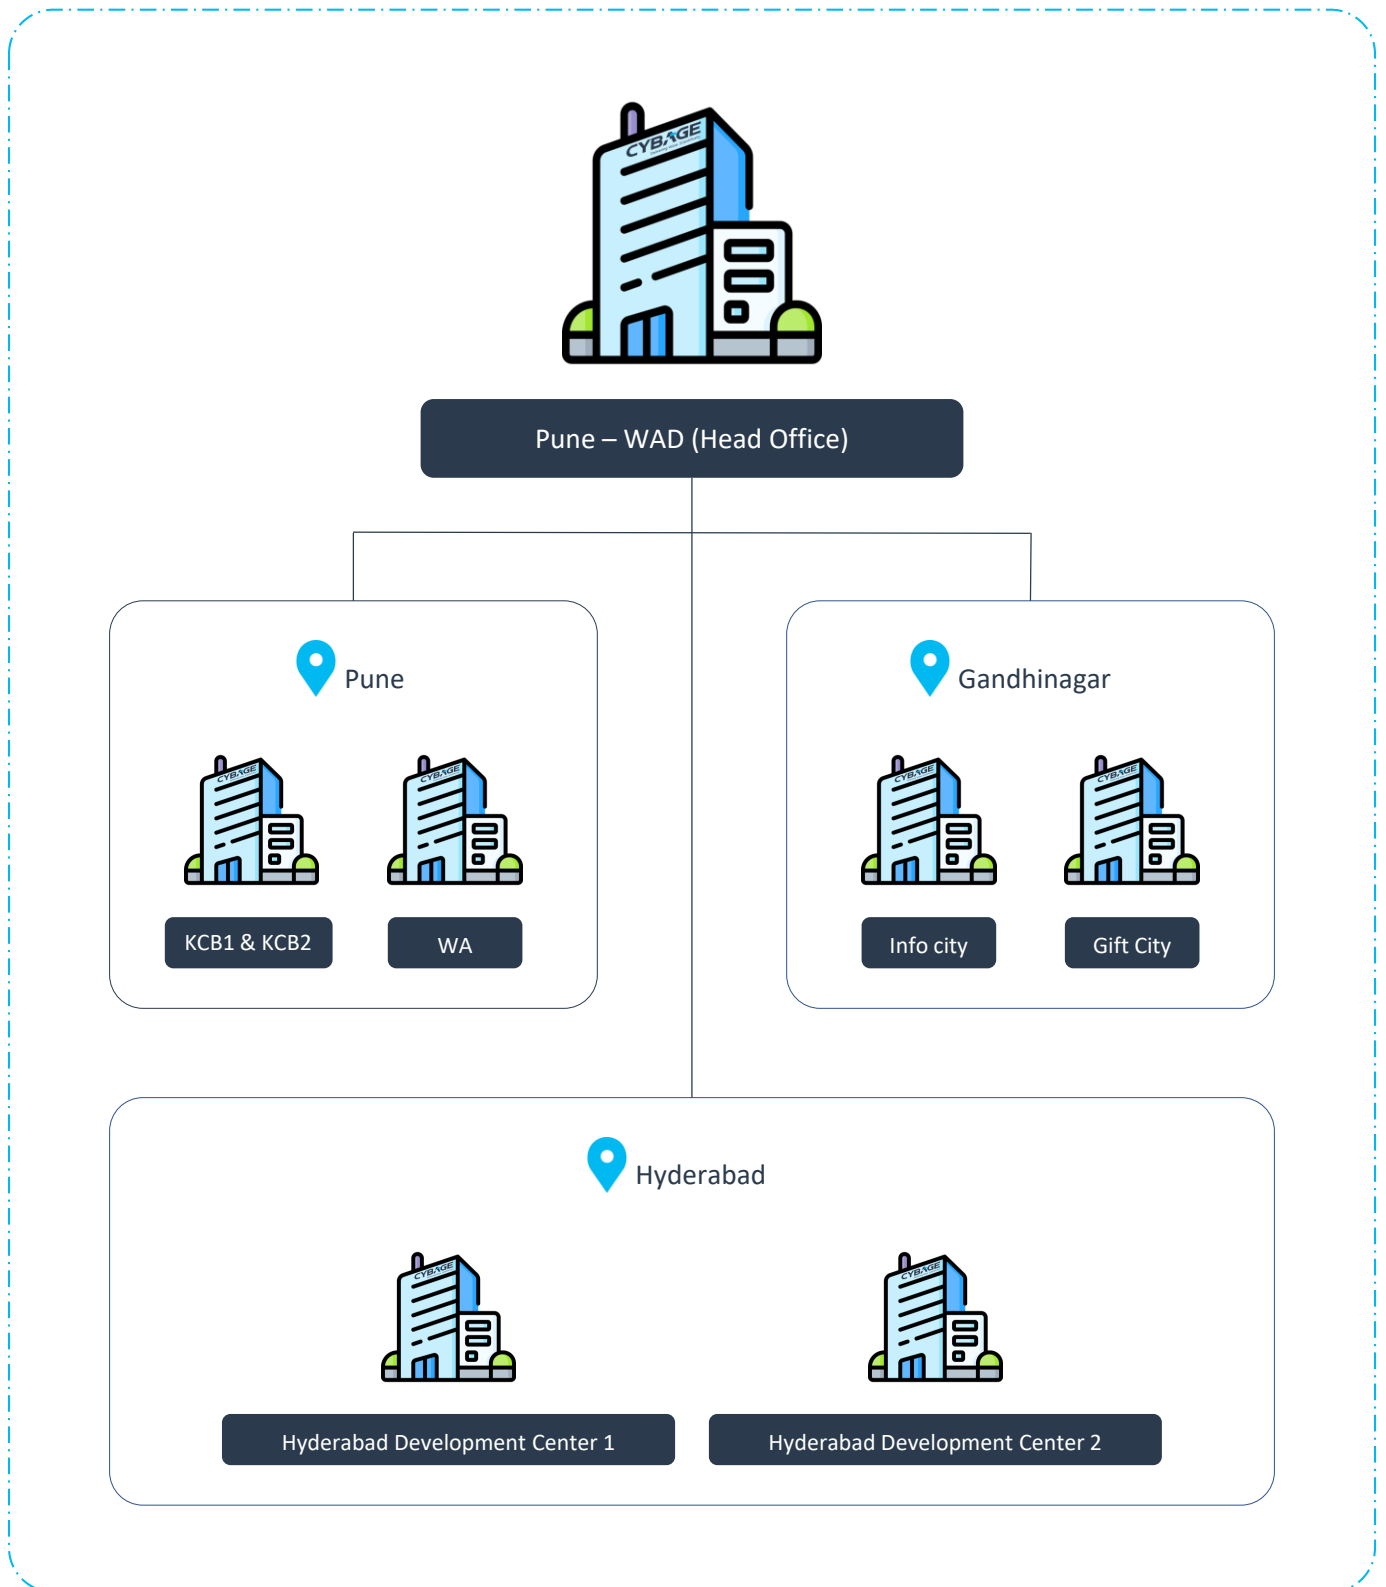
CYBAGE

Pune – WAD (Head Office)

Pune

CYBAGE

CYBAGE

KCB1 & KCB2

WA

Gandhinagar

CYBAGE

CYBAGE

Info city

Gift City

Hyderabad

CYBAGE

CYBAGE

Hyderabad Development Center 1

Hyderabad Development Center 2